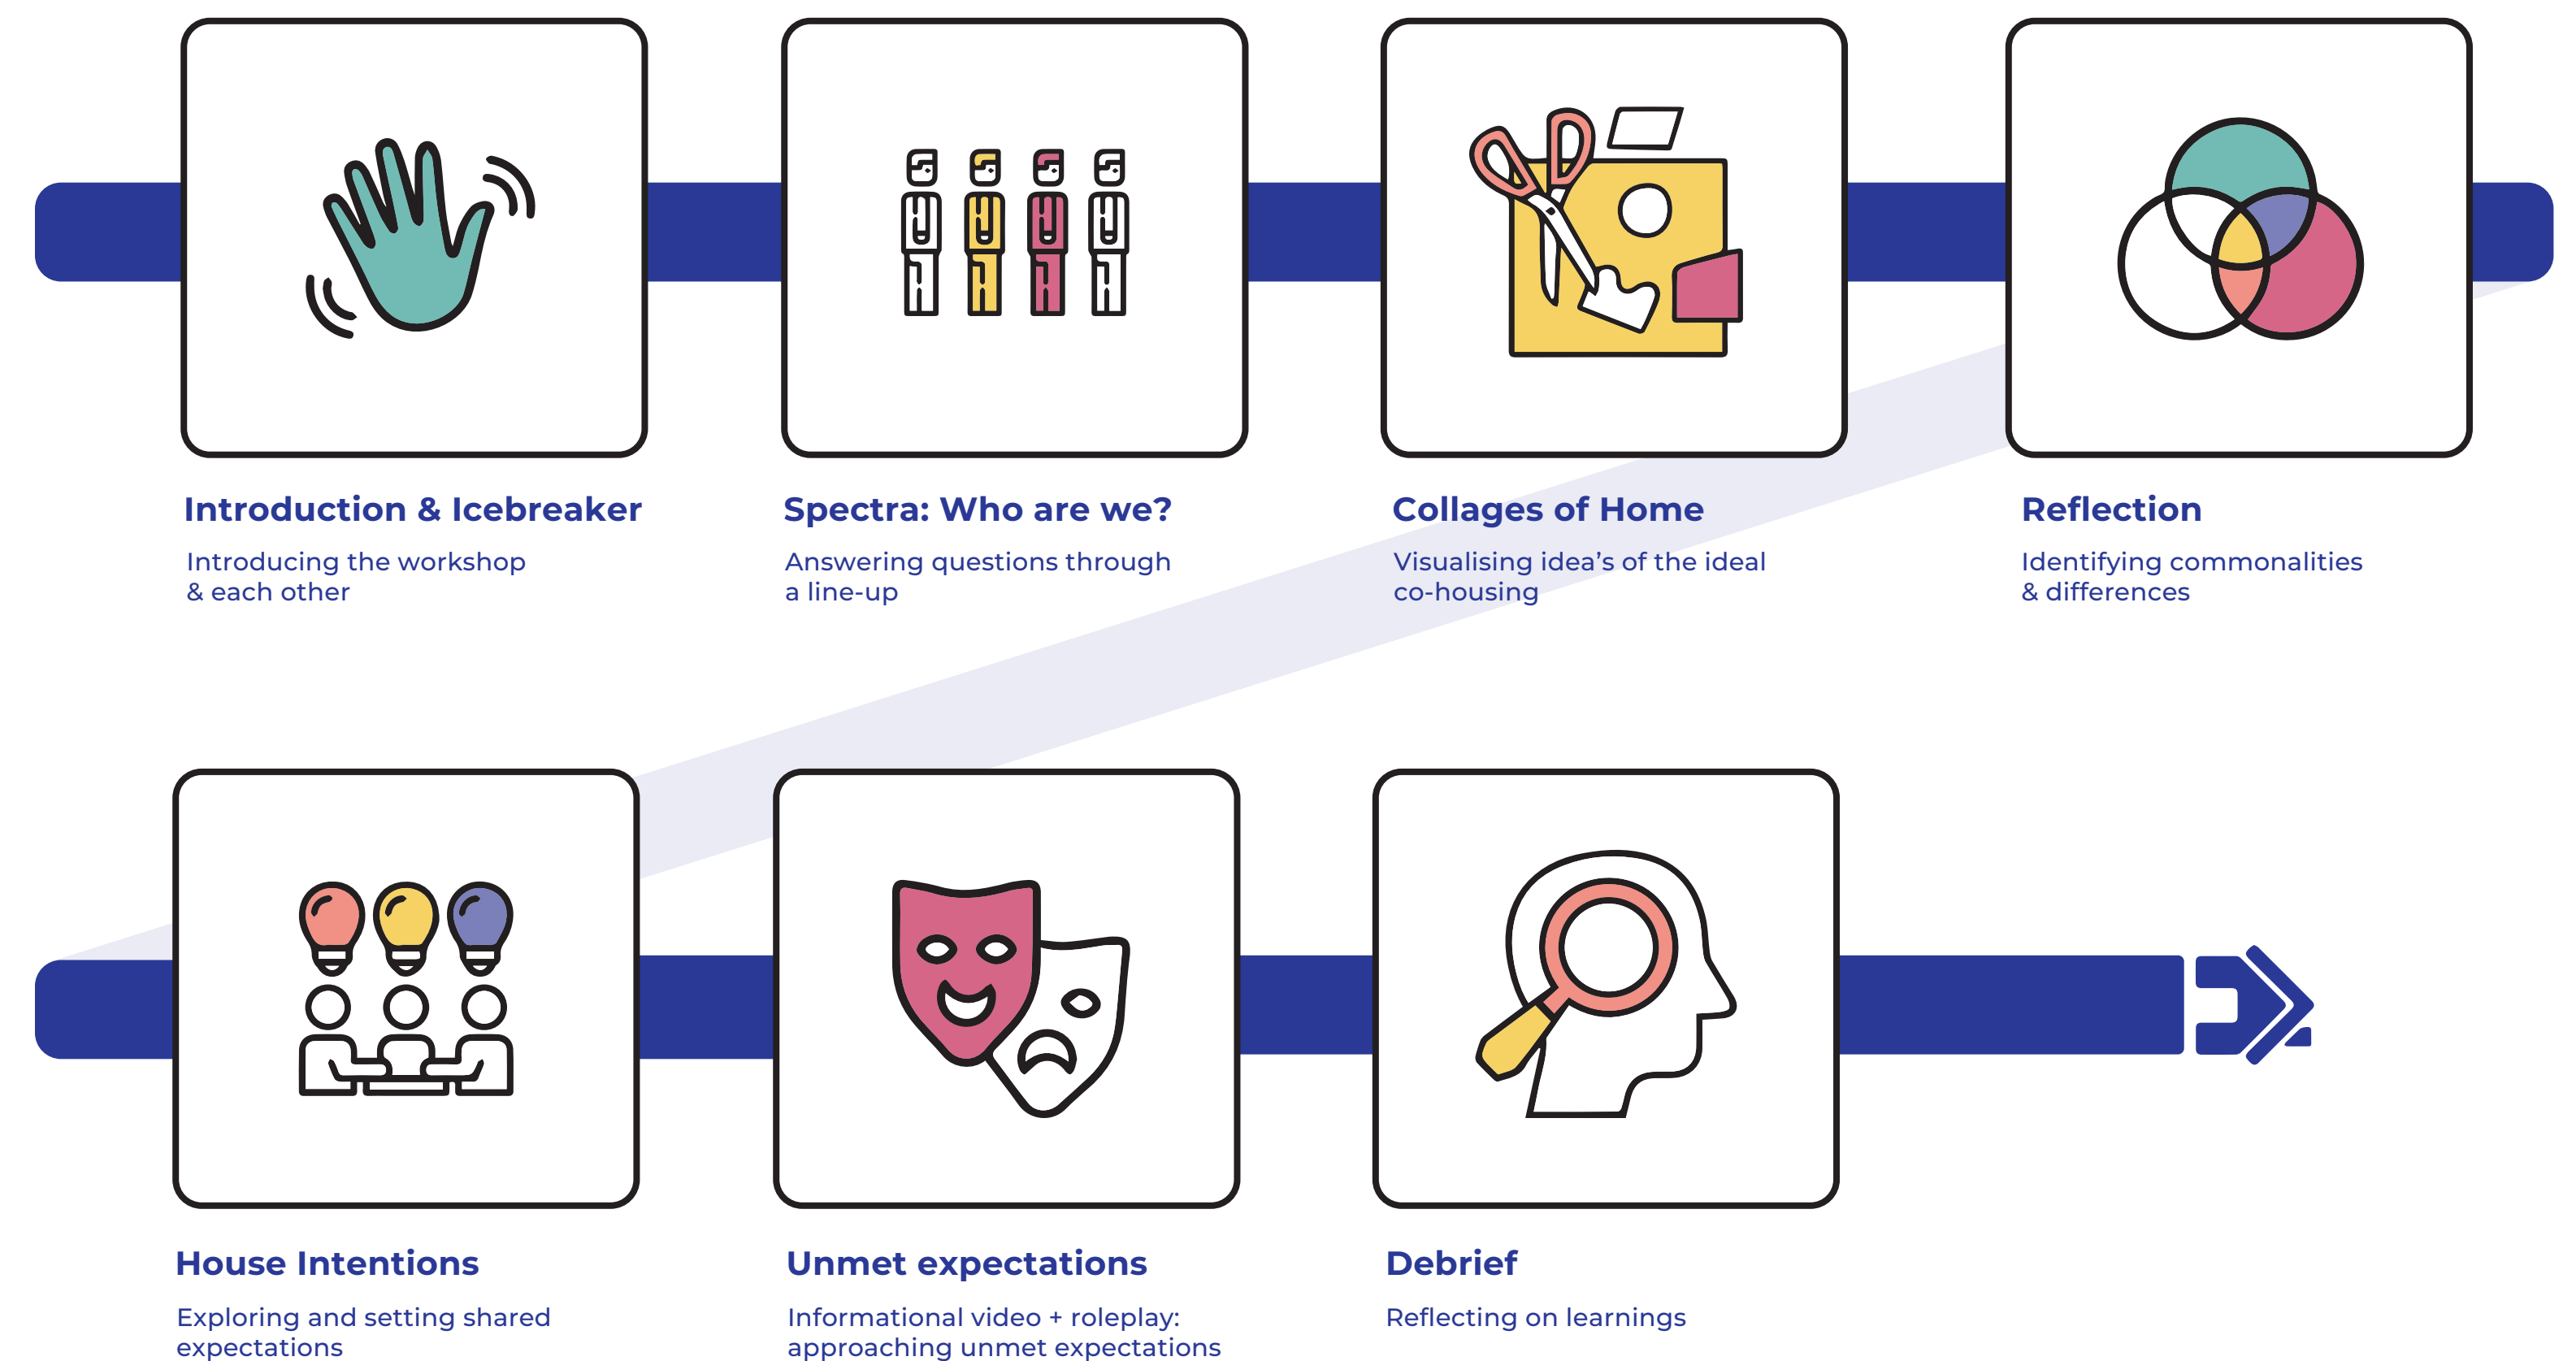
Introduction & Icebreaker

Introducing the workshop & each other

Spectra: Who are we?

Answering questions through a line-up

Collages of Home

Visualising idea's of the ideal co-housing

Reflection

Identifying commonalities & differences

House Intentions

Exploring and setting shared expectations

Unmet expectations

Informational video + roleplay: approaching unmet expectations

Debrief

Reflecting on learnings